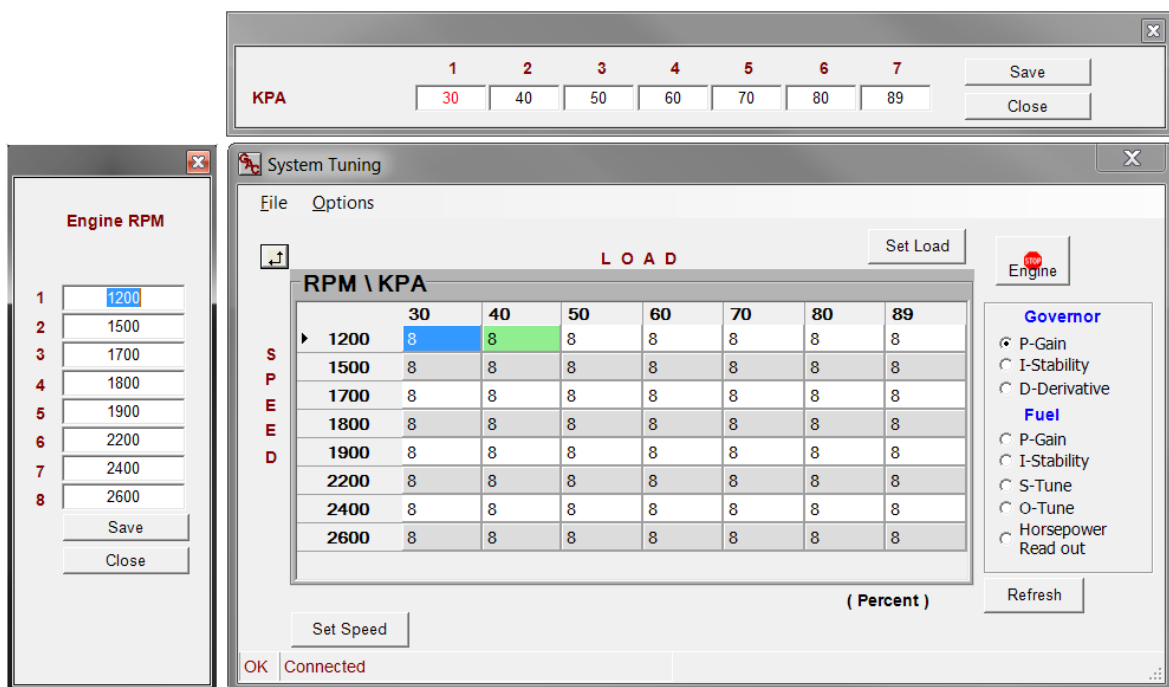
| | 1 | 2 | 3 | 4 | 5 | 6 | 7 |
|---|---|---|---|---|---|---|---|
| KPA | 30 | 40 | 50 | 60 | 70 | 80 | 89 |

Save
Close

Engine RPM

| | |
|---|---|
| 1 | 1200 |
| 2 | 1500 |
| 3 | 1700 |
| 4 | 1800 |
| 5 | 1900 |
| 6 | 2200 |
| 7 | 2400 |
| 8 | 2600 |

Save
Close

System Tuning

File Options

LOAD

Set Load

STOP
Engine

RPM \ KPA

| | 30 | 40 | 50 | 60 | 70 | 80 | 89 |
|---|---|---|---|---|---|---|---|
| 1200 | 8 | 8 | 8 | 8 | 8 | 8 | 8 |
| 1500 | 8 | 8 | 8 | 8 | 8 | 8 | 8 |
| 1700 | 8 | 8 | 8 | 8 | 8 | 8 | 8 |
| 1800 | 8 | 8 | 8 | 8 | 8 | 8 | 8 |
| 1900 | 8 | 8 | 8 | 8 | 8 | 8 | 8 |
| 2200 | 8 | 8 | 8 | 8 | 8 | 8 | 8 |
| 2400 | 8 | 8 | 8 | 8 | 8 | 8 | 8 |
| 2600 | 8 | 8 | 8 | 8 | 8 | 8 | 8 |

SPEED

Governor
P-Gain
I-Stability
D-Derivative
Fuel
P-Gain
I-Stability
S-Tune
O-Tune
Horsepower Read out

( Percent )

Refresh

Set Speed

OK Connected